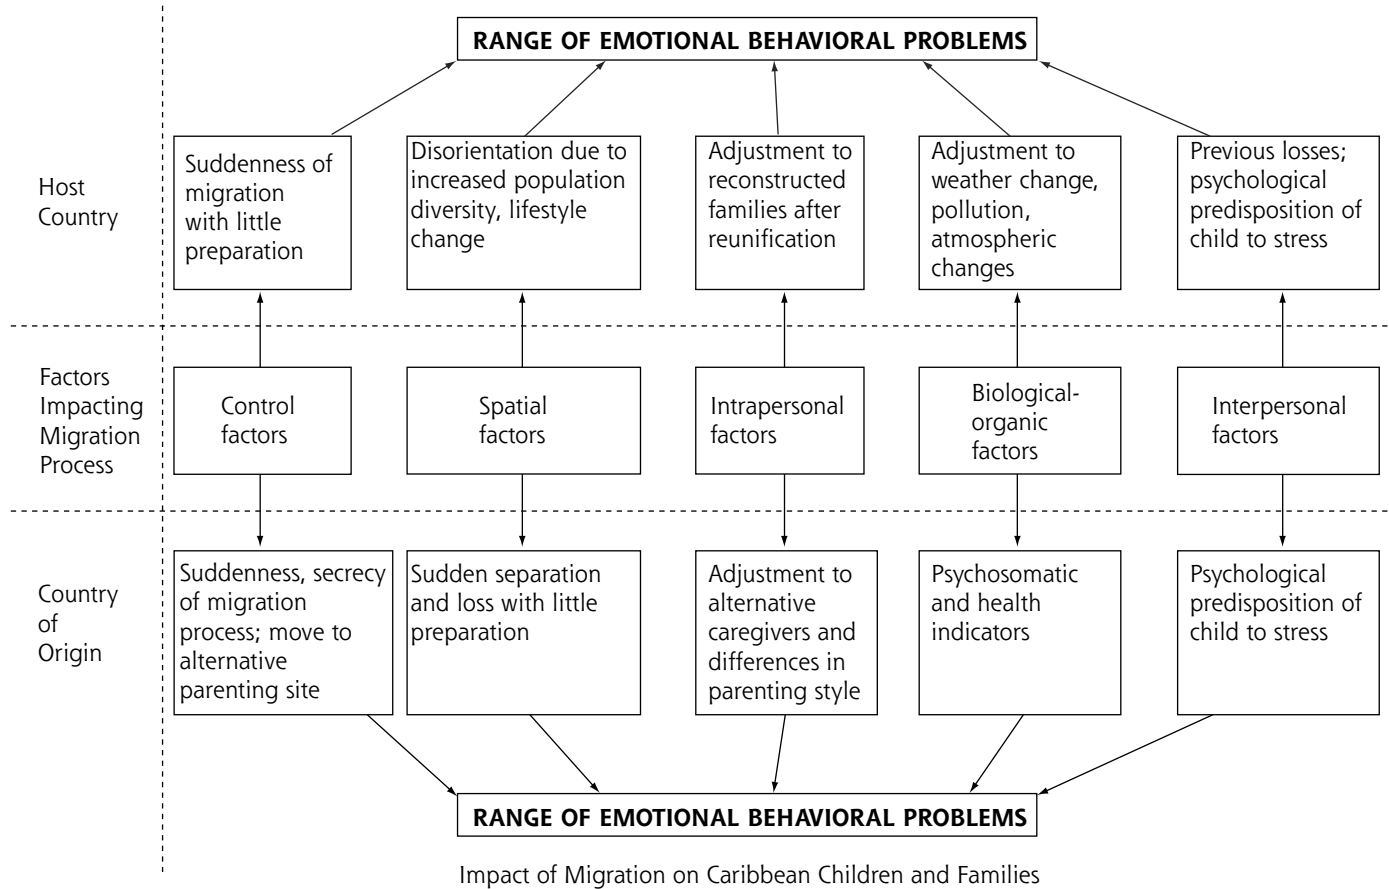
RANGE OF EMOTIONAL BEHAVIORAL PROBLEMS

Host Country

Suddenness of migration with little preparation

Disorientation due to increased population diversity, lifestyle change

Adjustment to reconstructed families after reunification

Adjustment to weather change, pollution, atmospheric changes

Previous losses; psychological predisposition of child to stress

Factors Impacting Migration Process

Control factors

Spatial factors

Intrapersonal factors

Biological-organic factors

Interpersonal factors

Country of Origin

Suddenness, secrecy of migration process; move to alternative parenting site

Sudden separation and loss with little preparation

Adjustment to alternative caregivers and differences in parenting style

Psychosomatic and health indicators

Psychological predisposition of child to stress

RANGE OF EMOTIONAL BEHAVIORAL PROBLEMS

Impact of Migration on Caribbean Children and Families